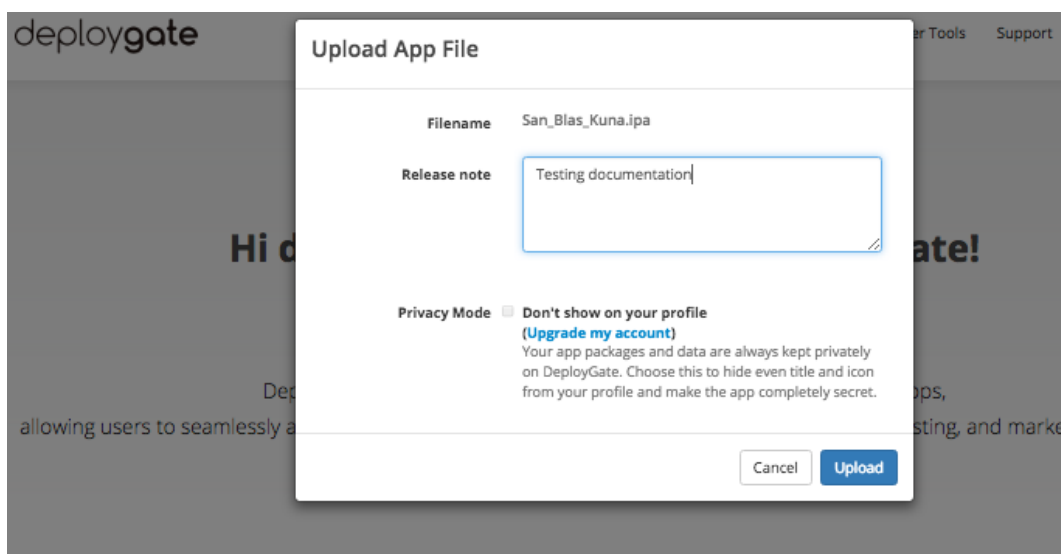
deploygate

r Tools Support

Hi d ate!

Dep pps,

allowing users to seamlessly a sting, and marke

Upload App File

Filename San_Blas_Kuna.ipa

Release note Testing documentation

Privacy Mode Don't show on your profile
(Upgrade my account)
Your app packages and data are always kept privately on DeployGate. Choose this to hide even title and icon from your profile and make the app completely secret.

Cancel Upload